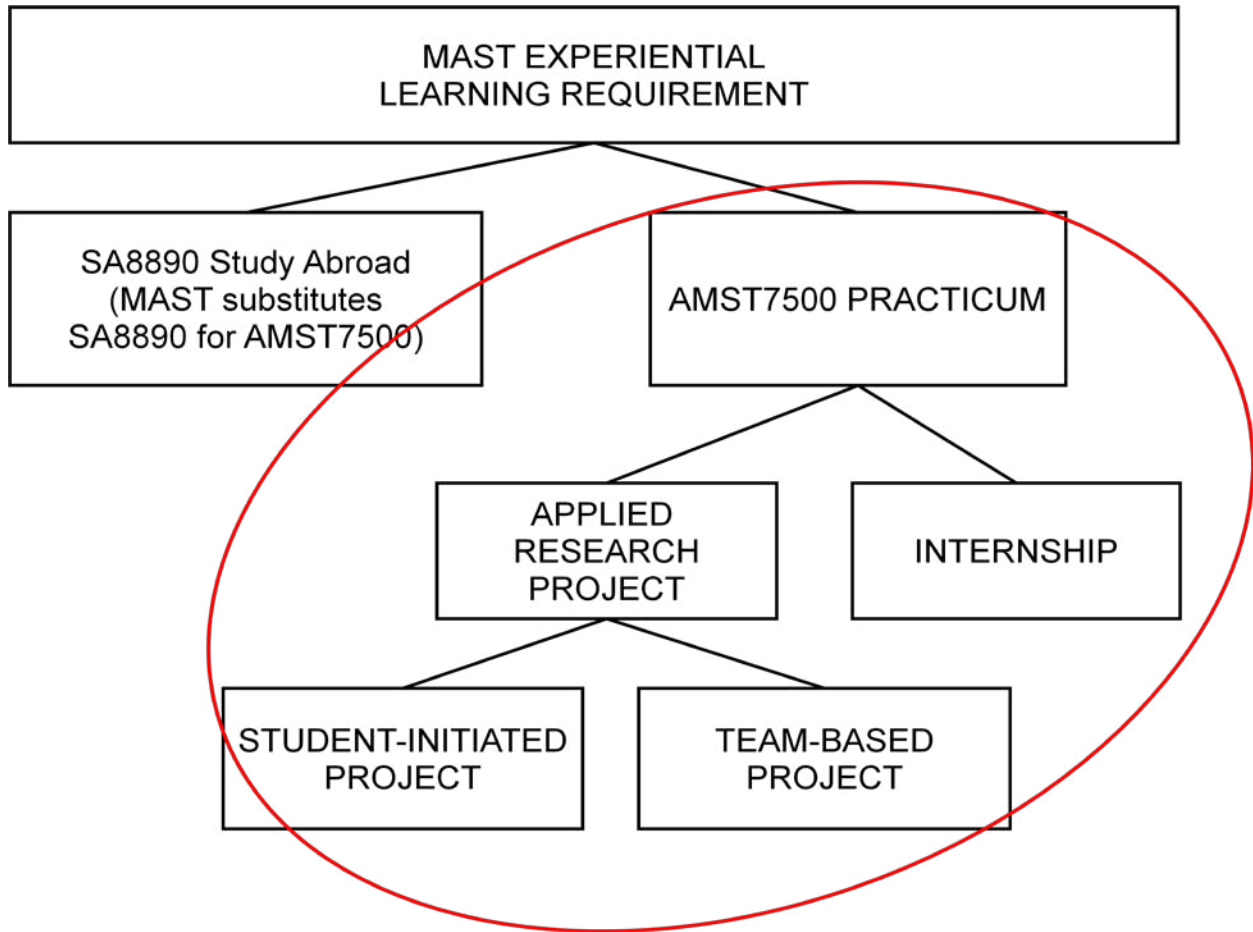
MAST EXPERIENTIAL LEARNING REQUIREMENT

SA8890 Study Abroad (MAST substitutes SA8890 for AMST7500)

AMST7500 PRACTICUM

APPLIED RESEARCH PROJECT

INTERNSHIP

STUDENT-INITIATED PROJECT

TEAM-BASED PROJECT